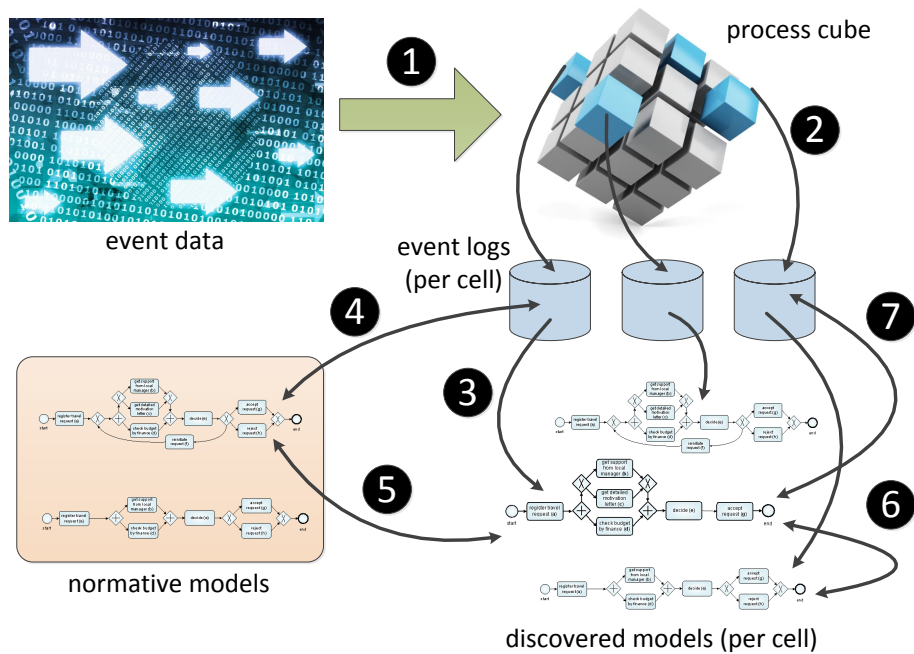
process cube

1

2

event data

event logs (per cell)

4

7

3

5

6

start

register travel request (a)

get support from local manager (b)

get detailed motivation letter (c)

check budget by finance (d)

decide (e)

accept request (g)

reject request (h)

end

reinitiate request (f)

normative models

discovered models (per cell)